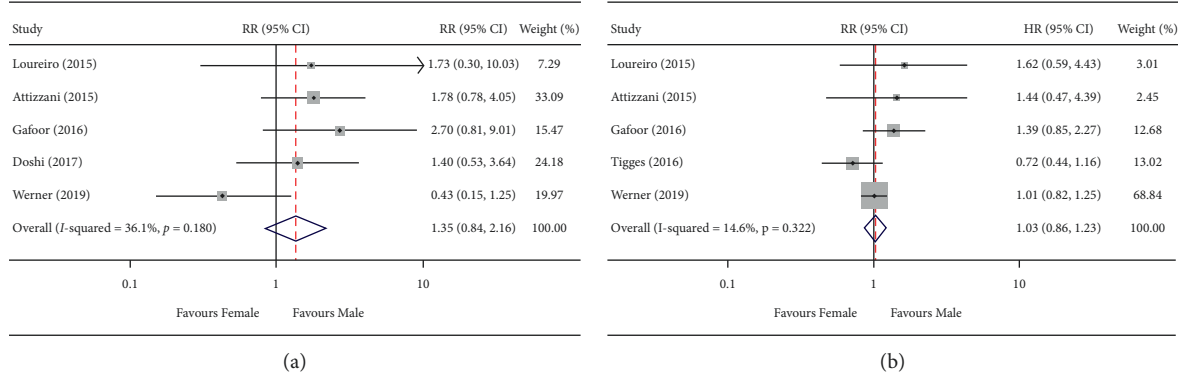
| Study | RR (95% CI) | RR (95% CI) | Weight (%) |
|---|---|---|---|
| Loureiro (2015) | | 1.73 (0.30, 10.03) | 7.29 |
| Attizzani (2015) | | 1.78 (0.78, 4.05) | 33.09 |
| Gafoor (2016) | | 2.70 (0.81, 9.01) | 15.47 |
| Doshi (2017) | | 1.40 (0.53, 3.64) | 24.18 |
| Werner (2019) | | 0.43 (0.15, 1.25) | 19.97 |
| Overall ($I$-squared = 36.1%, $p$ = 0.180) | | 1.35 (0.84, 2.16) | 100.00 |

0.1 1 10

Favours Female Favours Male

(a)

| Study | RR (95% CI) | HR (95% CI) | Weight (%) |
|---|---|---|---|
| Loureiro (2015) | | 1.62 (0.59, 4.43) | 3.01 |
| Attizzani (2015) | | 1.44 (0.47, 4.39) | 2.45 |
| Gafoor (2016) | | 1.39 (0.85, 2.27) | 12.68 |
| Tigges (2016) | | 0.72 (0.44, 1.16) | 13.02 |
| Werner (2019) | | 1.01 (0.82, 1.25) | 68.84 |
| Overall (I-squared = 14.6%, p = 0.322) | | 1.03 (0.86, 1.23) | 100.00 |

0.1 1 10

Favours Female Favours Male

(b)